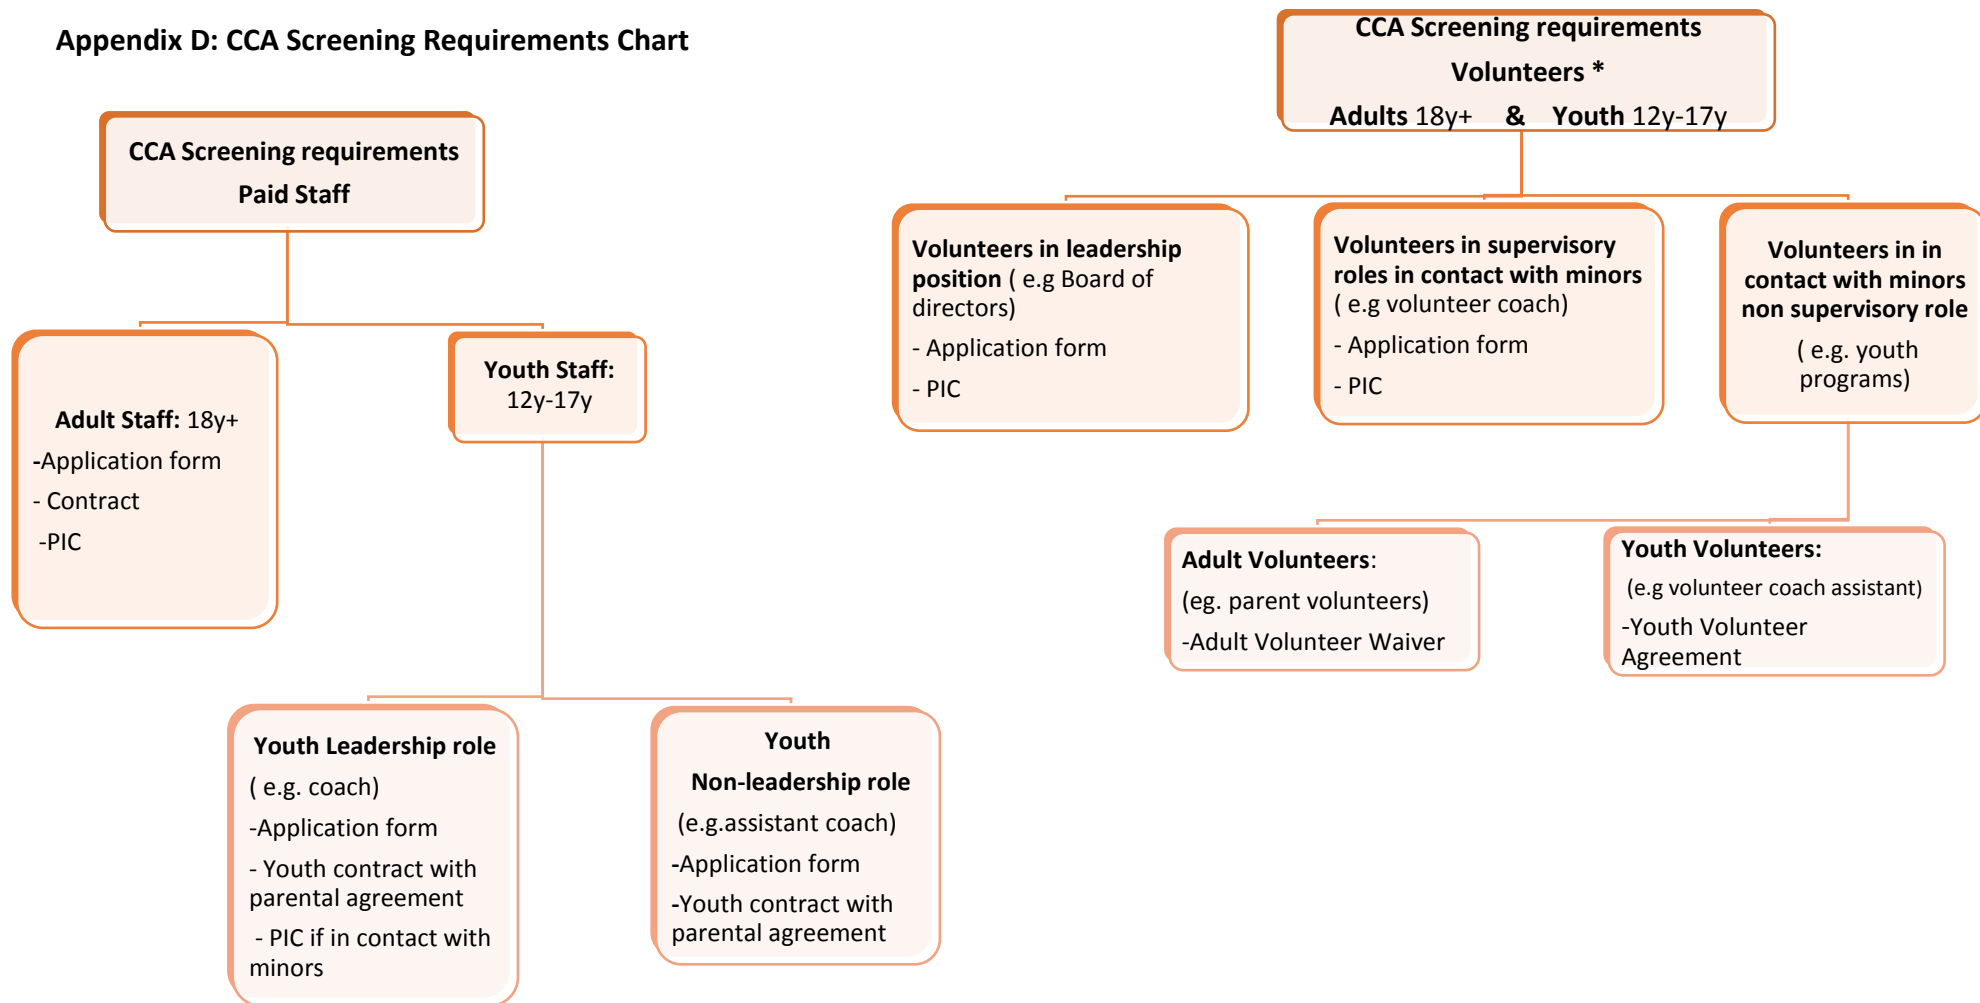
Appendix D: CCA Screening Requirements Chart

CCA Screening requirements
Paid Staff

Adult Staff: 18y+
-Application form
- Contract
-PIC

Youth Staff:
12y-17y

Youth Leadership role
( e.g. coach)
-Application form
- Youth contract with parental agreement
- PIC if in contact with minors

Youth
Non-leadership role
(e.g.assistant coach)
-Application form
-Youth contract with parental agreement

CCA Screening requirements
Volunteers *
Adults 18y+ & Youth 12y-17y

Volunteers in leadership position ( e.g Board of directors)
- Application form
- PIC

Volunteers in supervisory roles in contact with minors
( e.g volunteer coach)
- Application form
- PIC

Volunteers in in contact with minors non supervisory role
( e.g. youth programs)

Adult Volunteers:
(eg. parent volunteers)
-Adult Volunteer Waiver

Youth Volunteers:
(e.g volunteer coach assistant)
-Youth Volunteer Agreement